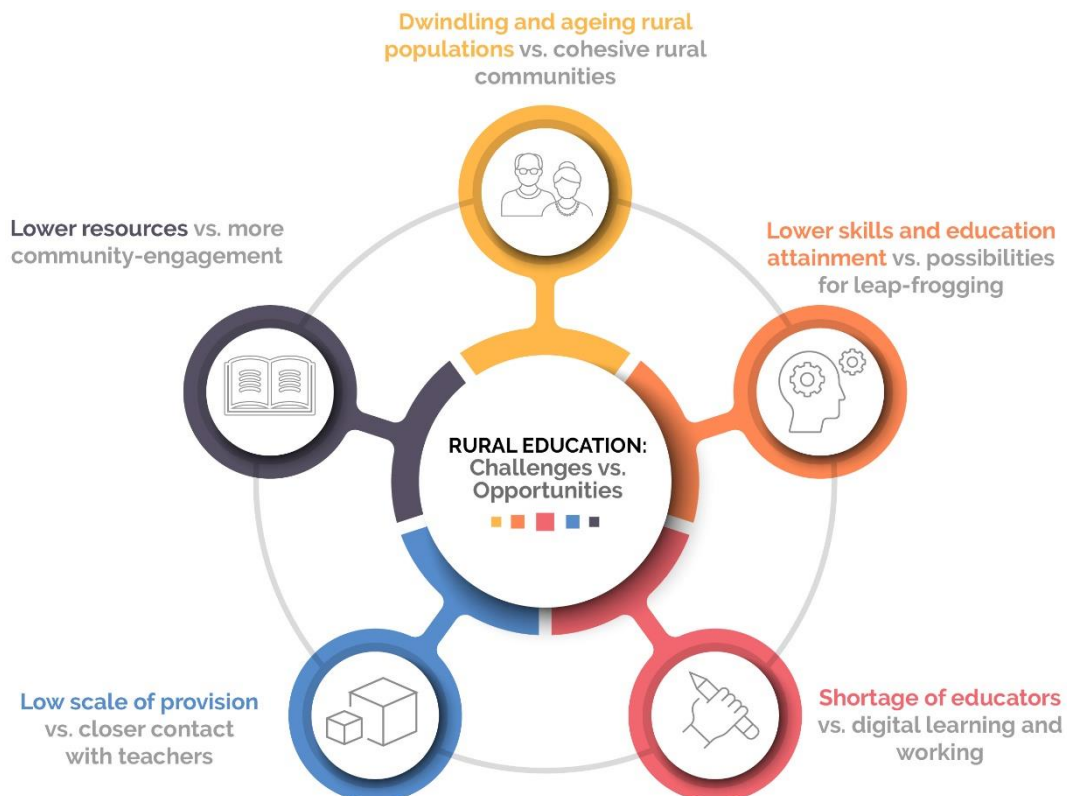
Dwindling and ageing rural populations vs. cohesive rural communities

Lower resources vs. more community-engagement

Lower skills and education attainment vs. possibilities for leap-frogging

RURAL EDUCATION: Challenges vs. Opportunities

Low scale of provision vs. closer contact with teachers

Shortage of educators vs. digital learning and working